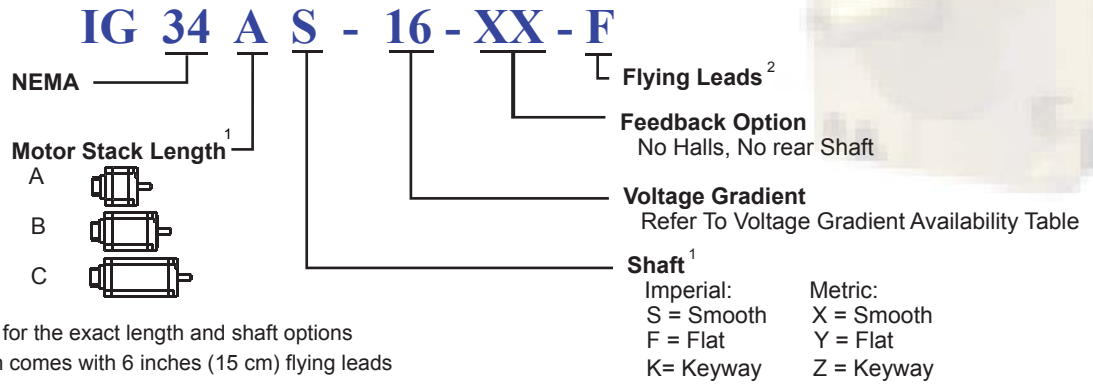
IG 34 A S - 16 - XX - F

NEMA

Motor Stack Length$^1$
A
B
C

Flying Leads$^2$

Feedback Option
No Halls, No rear Shaft

Voltage Gradient
Refer To Voltage Gradient Availability Table

Shaft$^1$

| Imperial: | Metric: |
|---|---|
| S = Smooth | X = Smooth |
| F = Flat | Y = Flat |
| K= Keyway | Z = Keyway |

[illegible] for the exact length and shaft options
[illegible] comes with 6 inches (15 cm) flying leads